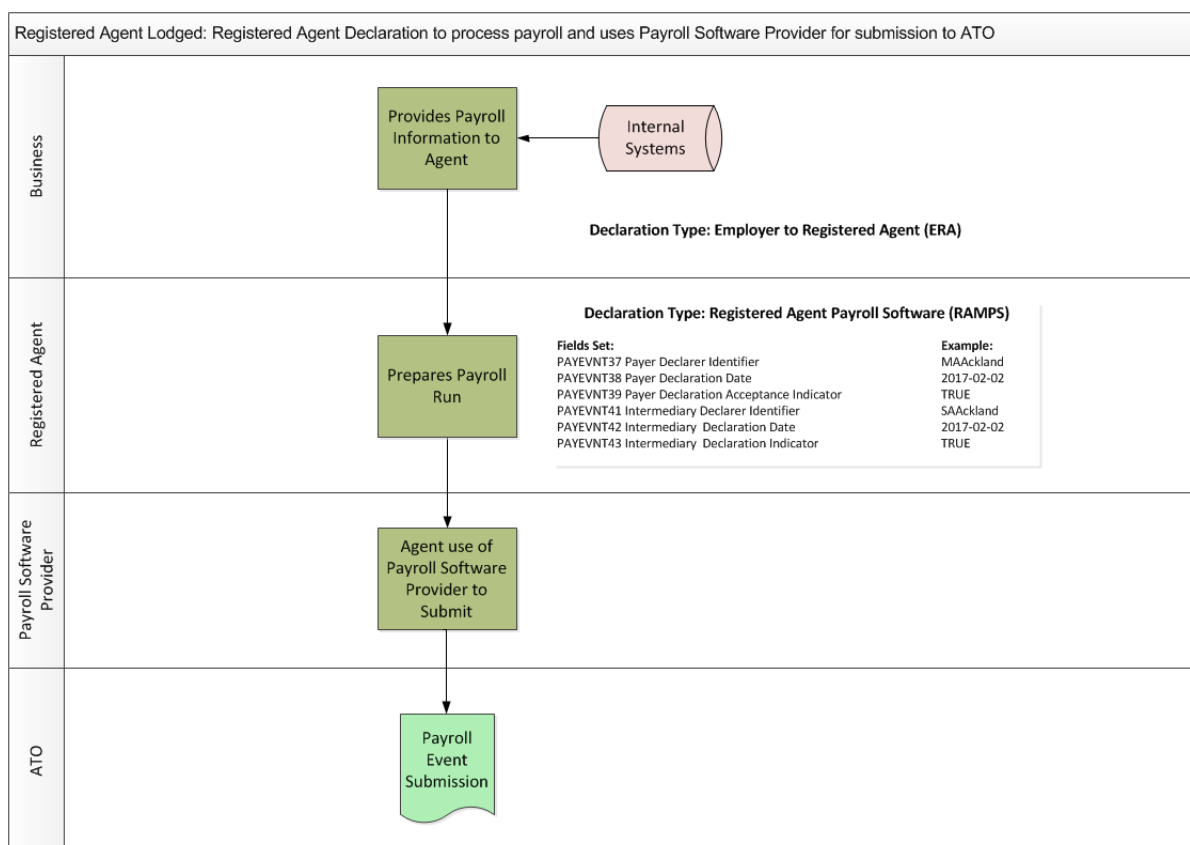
Registered Agent Lodged: Registered Agent Declaration to process payroll and uses Payroll Software Provider for submission to ATO

Business

Provides Payroll Information to Agent

Internal Systems

Declaration Type: Employer to Registered Agent (ERA)

Registered Agent

Prepares Payroll Run

Declaration Type: Registered Agent Payroll Software (RAMPS)

| Fields Set: | Example: |
|---|---|
| PAYEVNT37 Payer Declarer Identifier | MAAckland |
| PAYEVNT38 Payer Declaration Date | 2017-02-02 |
| PAYEVNT39 Payer Declaration Acceptance Indicator | TRUE |
| PAYEVNT41 Intermediary Declarer Identifier | SAAckland |
| PAYEVNT42 Intermediary Declaration Date | 2017-02-02 |
| PAYEVNT43 Intermediary Declaration Indicator | TRUE |

Payroll Software Provider

Agent use of Payroll Software Provider to Submit

ATO

Payroll Event Submission